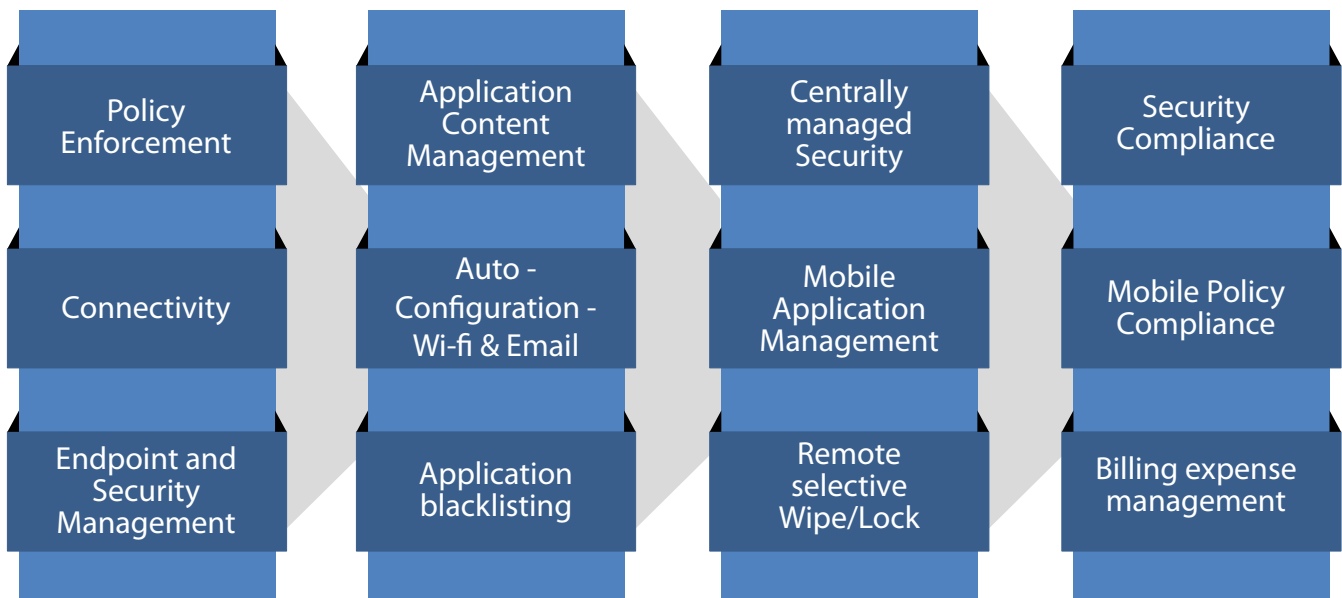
Policy Enforcement

Connectivity

Endpoint and Security Management

Application Content Management

Auto - Configuration - Wi-fi & Email

Application blacklisting

Centrally managed Security

Mobile Application Management

Remote selective Wipe/Lock

Security Compliance

Mobile Policy Compliance

Billing expense management